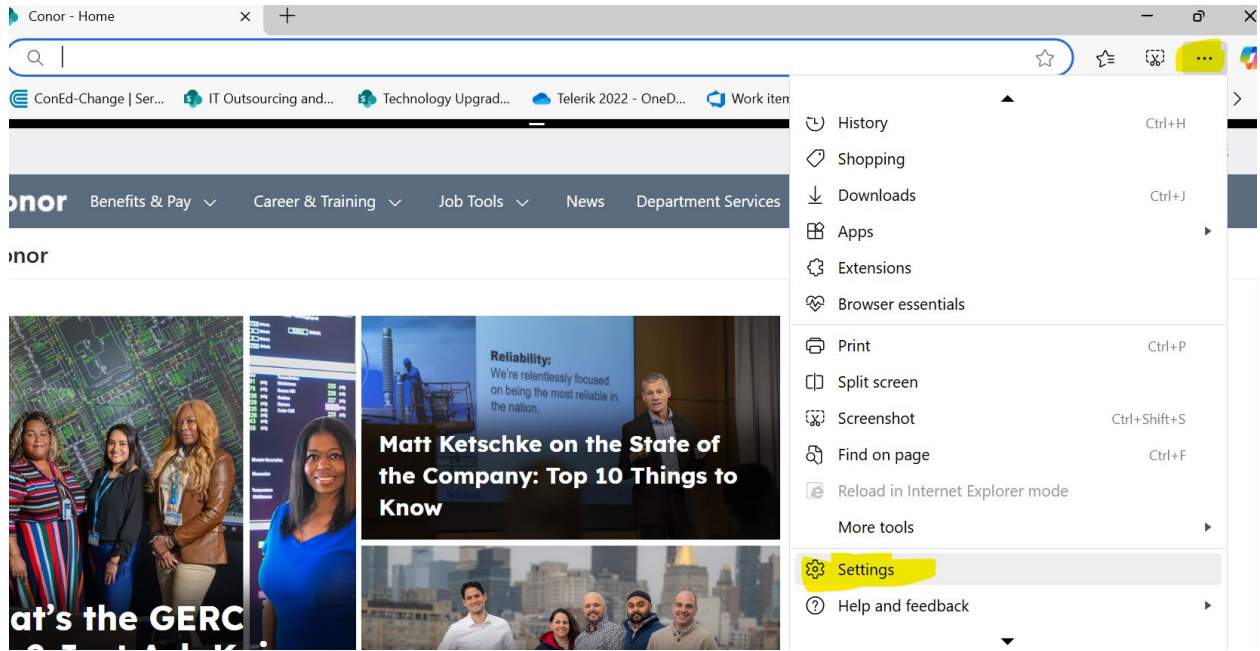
Conor - Home

ConEd-Change | Ser... IT Outsourcing and... Technology Upgrad... Telerik 2022 - OneD... Work item

onor Benefits & Pay Career & Training Job Tools News Department Services

onor

Reliability:
We're relentlessly focused on being the most reliable in the nation.

Matt Ketschke on the State of the Company: Top 10 Things to Know

at's the GERC

History Ctrl+H
Shopping
Downloads Ctrl+J
Apps
Extensions
Browser essentials
Print Ctrl+P
Split screen
Screenshot Ctrl+Shift+S
Find on page Ctrl+F
Reload in Internet Explorer mode
More tools
Settings
Help and feedback